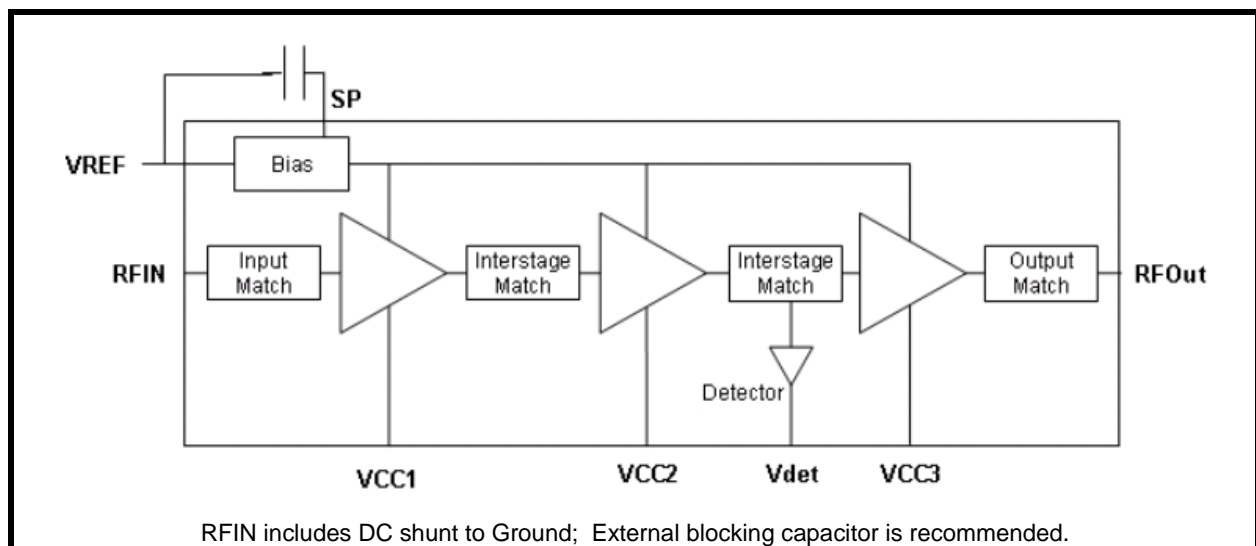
SP

VREF

Bias

RFIN

Input Match

Interstage Match

Interstage Match

Output Match

RFOut

Detector

VCC1

VCC2

Vdet

VCC3

RFIN includes DC shunt to Ground; External blocking capacitor is recommended.